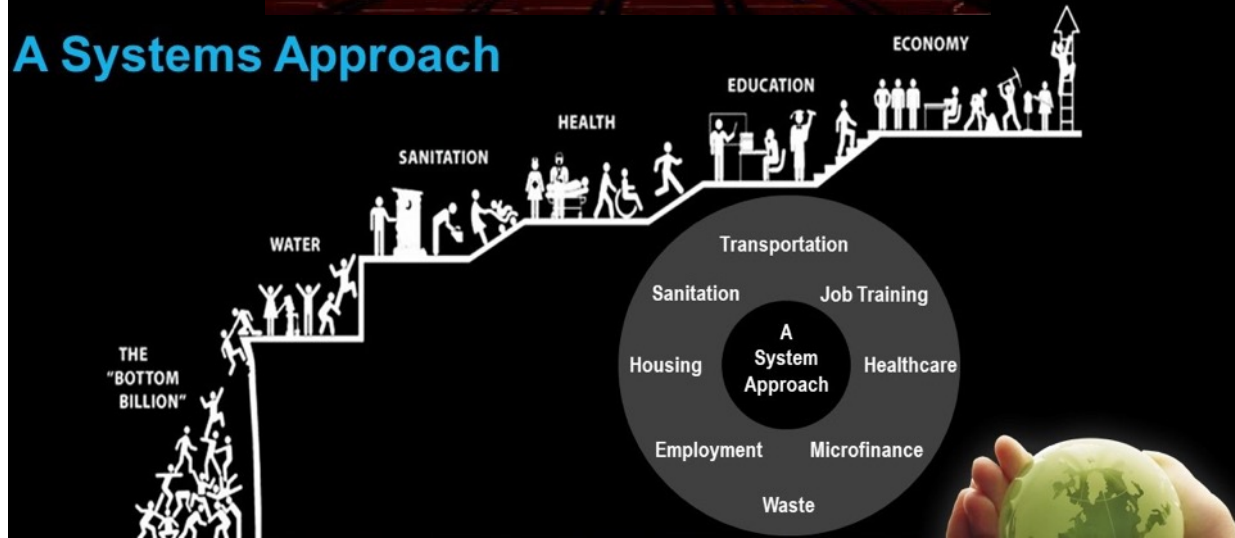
A Systems Approach

THE "BOTTOM BILLION"

WATER

SANITATION

HEALTH

EDUCATION

ECONOMY

Transportation

Sanitation

Job Training

A System Approach

Housing

Healthcare

Employment

Microfinance

Waste